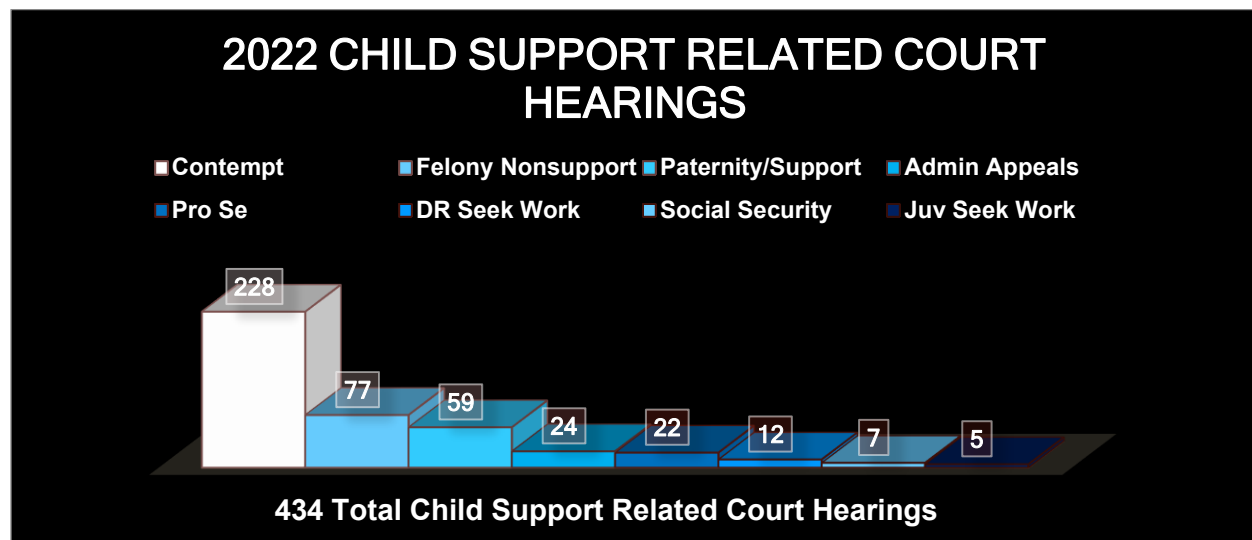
2022 CHILD SUPPORT RELATED COURT HEARINGS

Contempt
Felony Nonsupport
Paternity/Support
Admin Appeals
Pro Se
DR Seek Work
Social Security
Juv Seek Work

228
77
59
24
22
12
7
5

434 Total Child Support Related Court Hearings